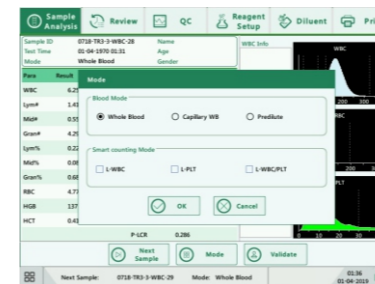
Sample Analysis | Review | QC | Reagent Setup | Diluent | Pri

Sample ID 0718-TR3-3-WBC-28 Name
Test Time 01-04-1970 01:31 Age
Mode Whole Blood Gender

WBC Info

Para Result
WBC 6.2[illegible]
Lym# 1.4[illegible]
Mid# 0.5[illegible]
Gran# 4.2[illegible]
Lym% 0.2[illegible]
Mid% 0.0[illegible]
Gran% 0.6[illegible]
RBC 4.7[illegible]
HGB 13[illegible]
HCT 0.4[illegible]

Mode

Blood Mode
Whole Blood
Capillary WB
Predilute

Smart counting Mode
L-WBC
L-PLT
L-WBC/PLT

OK
Cancel

P-LCR 0.286

WBC
200 300
PLT

Next Sample
Mode
Validate

Next Sample: 0718-TR3-3-WBC-29 Mode: Whole Blood
01:36
01-04-2019